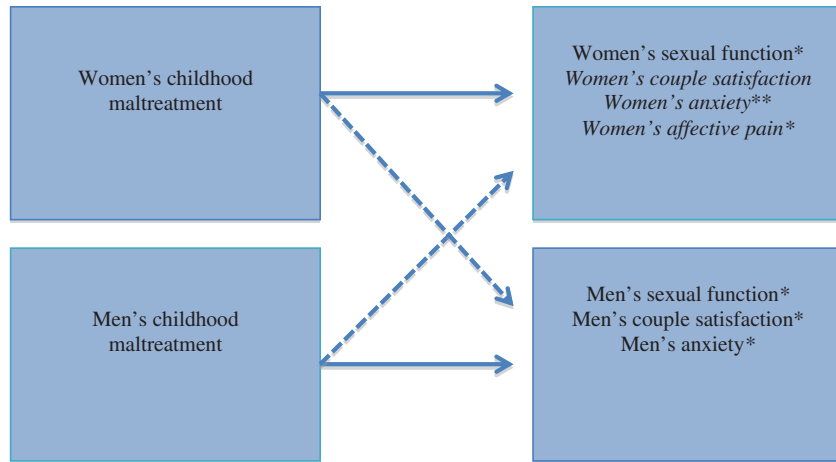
Women's childhood maltreatment

Women's sexual function*
*Women's couple satisfaction*
*Women's anxiety***
*Women's affective pain**

Men's childhood maltreatment

Men's sexual function*
Men's couple satisfaction*
Men's anxiety*